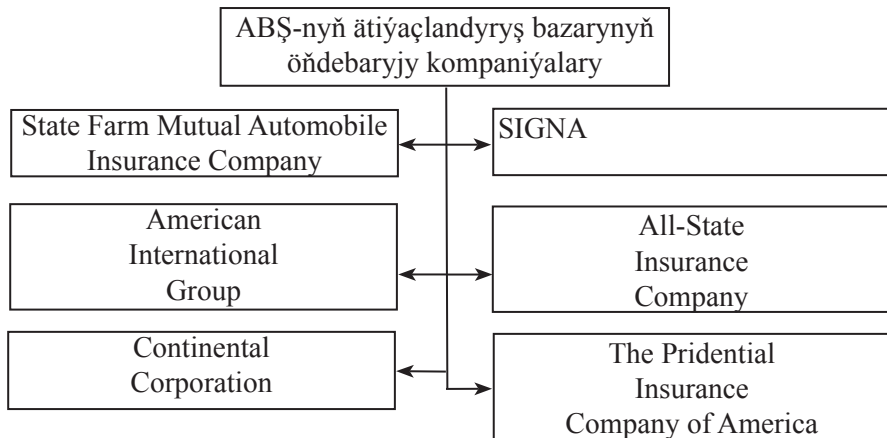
ABŞ-nyň ätiýaçlandyryş bazarynyň öňdebaryjy kompaniýalary

State Farm Mutual Automobile Insurance Company

SIGNA

American International Group

All-State Insurance Company

Continental Corporation

The Pridential Insurance Company of America